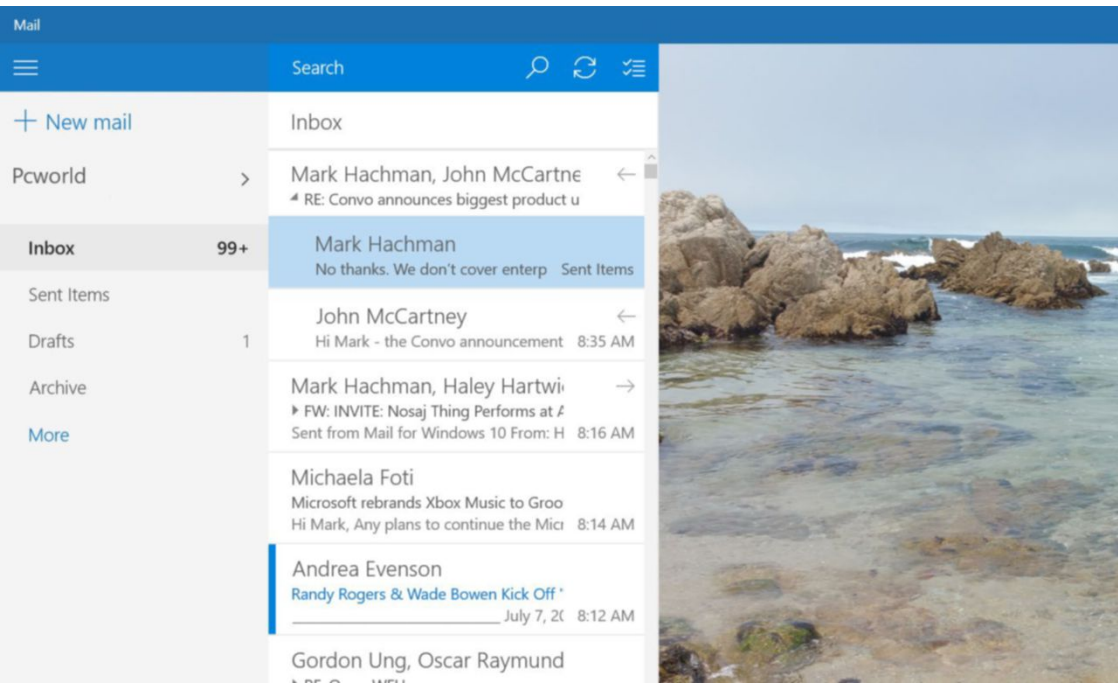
Mail

Search

+ New mail

Pcworld >

Inbox 99+

Sent Items

Drafts 1

Archive

More

Inbox

Mark Hachman, John McCartne
RE: Convo announces biggest product u

Mark Hachman
No thanks. We don't cover enterp Sent Items

John McCartney
Hi Mark - the Convo announcement 8:35 AM

Mark Hachman, Haley Hartwi
FW: INVITE: Nosaj Thing Performs at A
Sent from Mail for Windows 10 From: H 8:16 AM

Michaela Foti
Microsoft rebrands Xbox Music to Groo
Hi Mark, Any plans to continue the Micr 8:14 AM

Andrea Evenson
Randy Rogers & Wade Bowen Kick Off
July 7, 2( 8:12 AM

Gordon Ung, Oscar Raymund
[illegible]